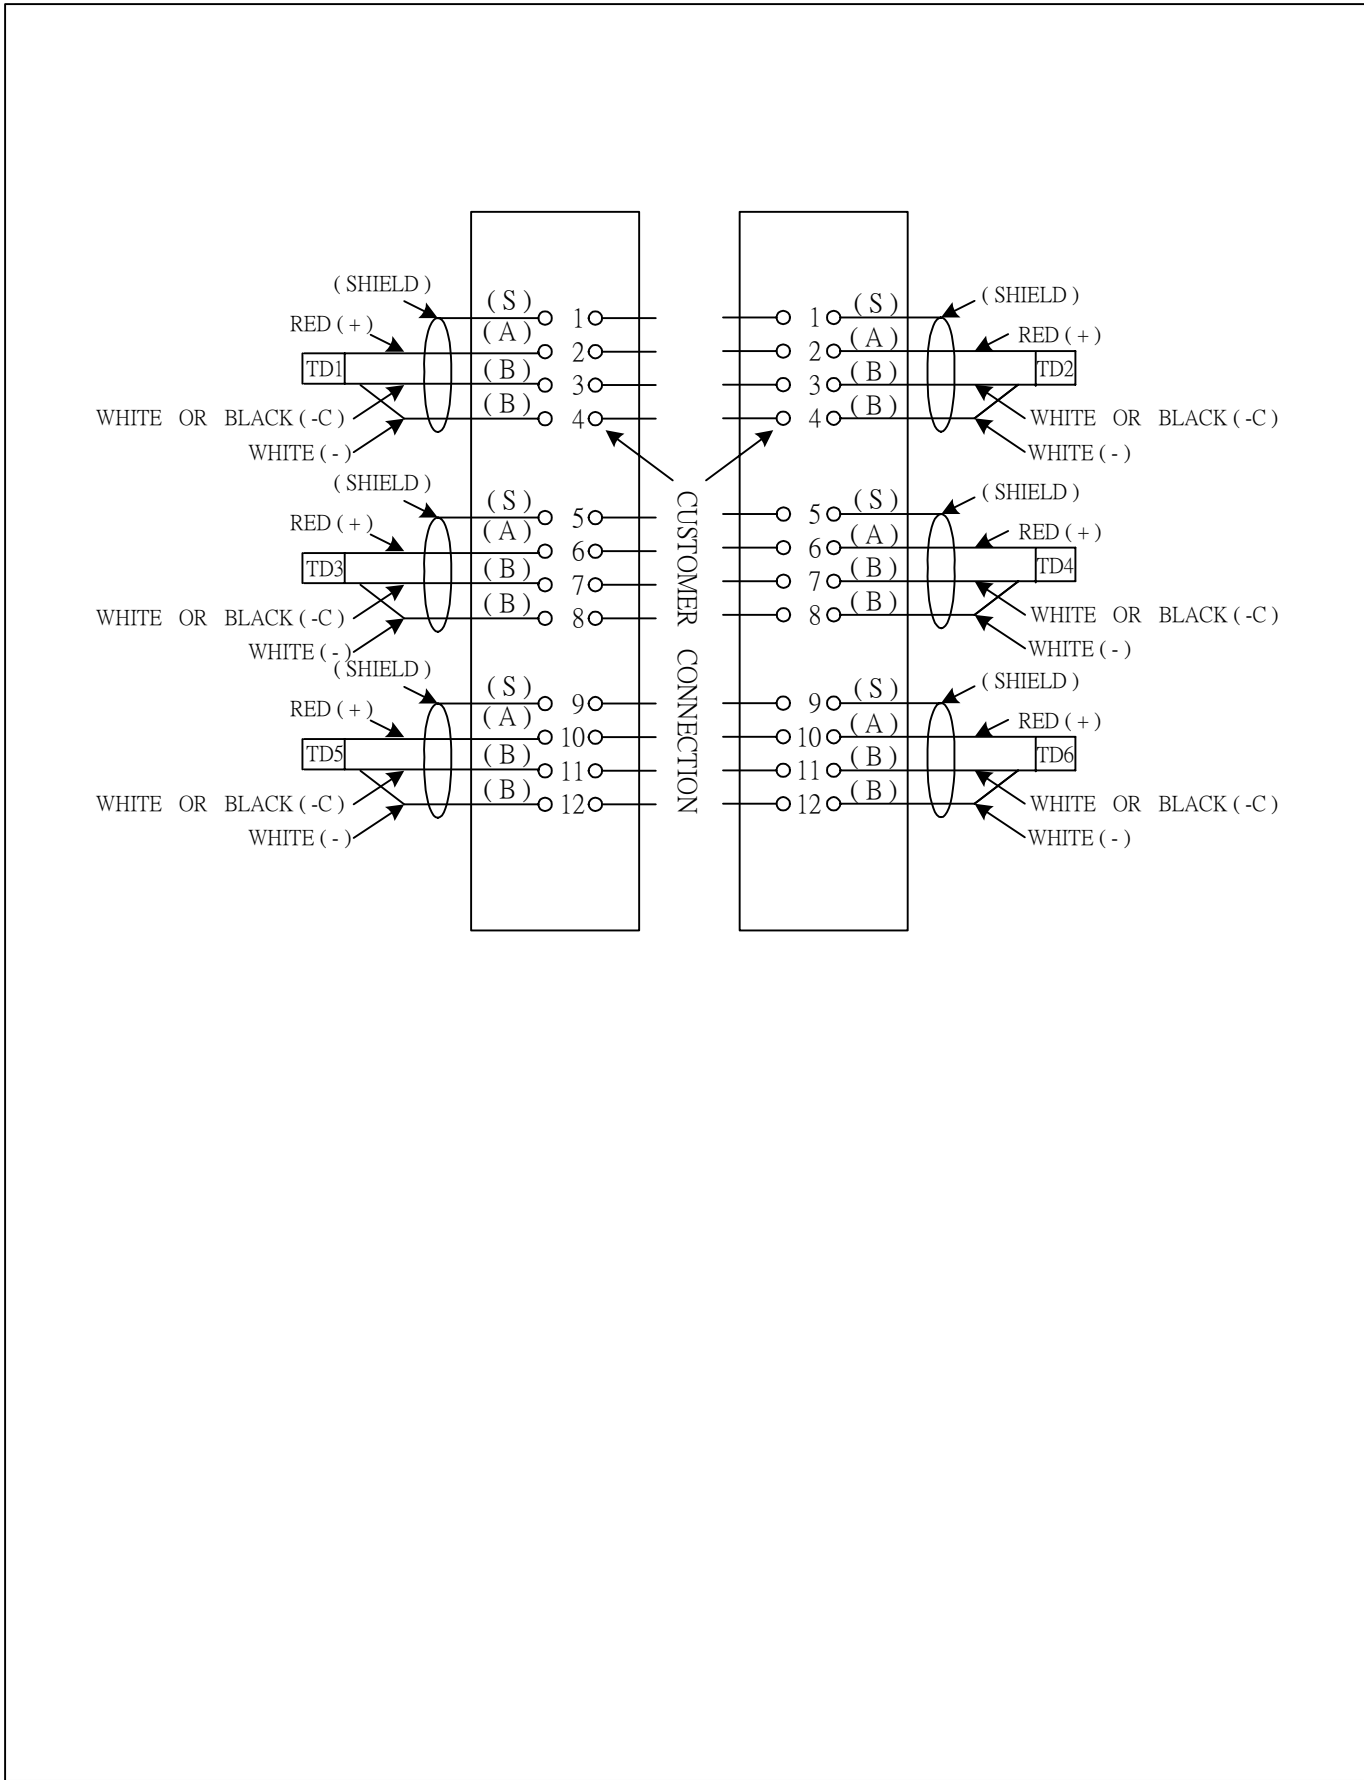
( SHIELD )
RED ( + )
TD1
WHITE OR BLACK ( -C )
WHITE ( - )
( S )
( A )
( B )
( B )
1
2
3
4

( SHIELD )
RED ( + )
TD3
WHITE OR BLACK ( -C )
WHITE ( - )
( S )
( A )
( B )
( B )
5
6
7
8

( SHIELD )
RED ( + )
TD5
WHITE OR BLACK ( -C )
WHITE ( - )
( S )
( A )
( B )
( B )
9
10
11
12

CUSTOMER CONNECTION

1
2
3
4
( S )
( A )
( B )
( B )
( SHIELD )
RED ( + )
TD2
WHITE OR BLACK ( -C )
WHITE ( - )

5
6
7
8
( S )
( A )
( B )
( B )
( SHIELD )
RED ( + )
TD4
WHITE OR BLACK ( -C )
WHITE ( - )

9
10
11
12
( S )
( A )
( B )
( B )
( SHIELD )
RED ( + )
TD6
WHITE OR BLACK ( -C )
WHITE ( - )